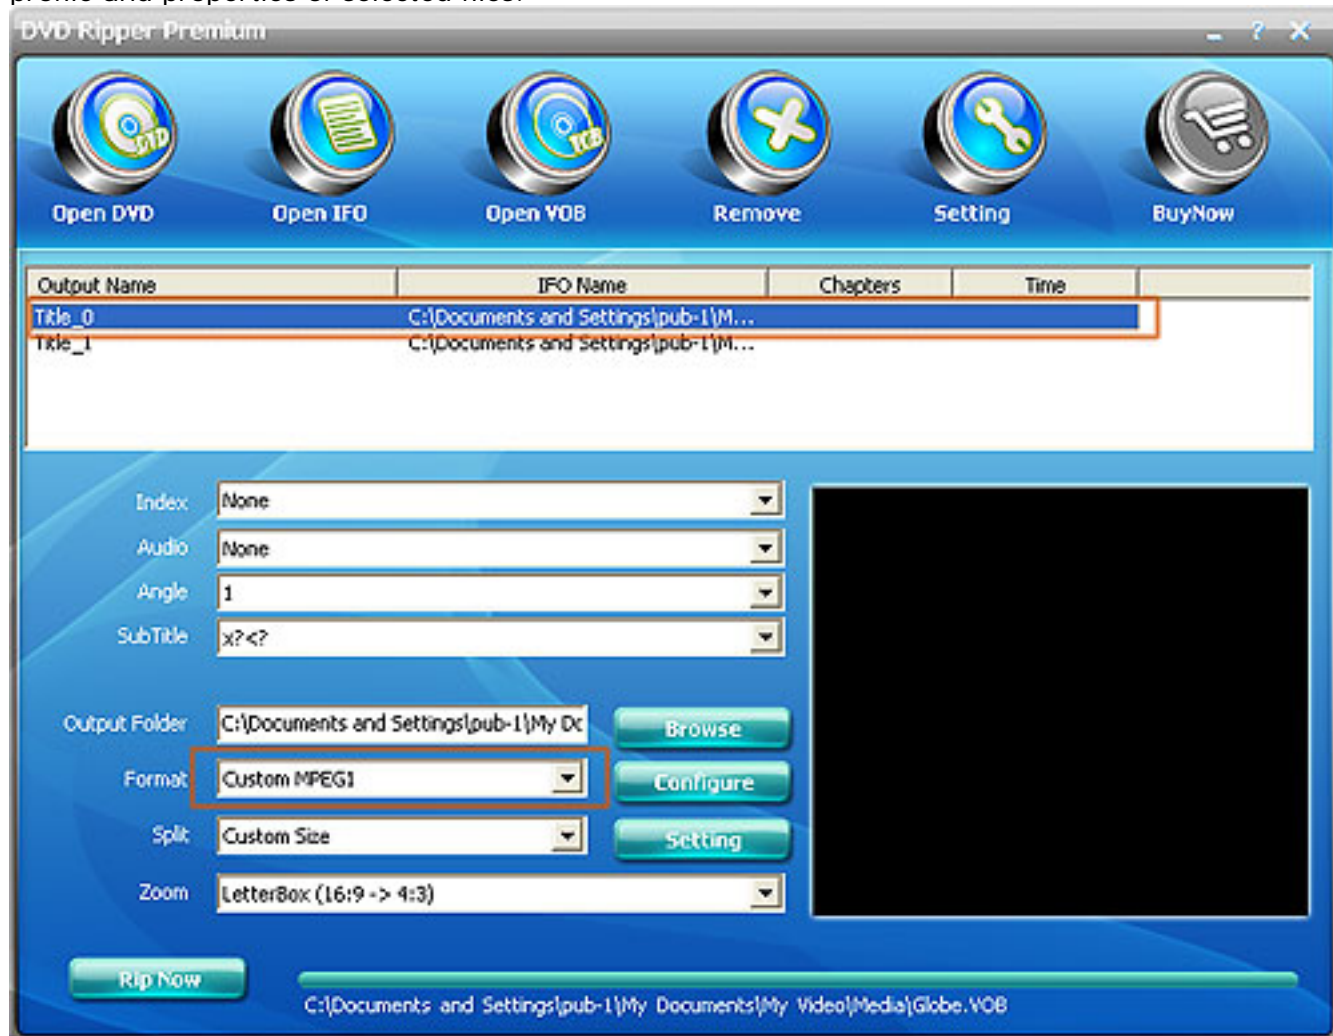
profile and properties of selected files.

DVD Ripper Premium

Open DVD

Open IFO

Open VOB

Remove

Setting

BuyNow

| Output Name | IFO Name | Chapters | Time |
|---|---|---|---|
| Title_0 | C:\Documents and Settings\pub-1\M... | | |
| Title_1 | C:\Documents and Settings\pub-1\M... | | |

Index None

Audio None

Angle 1

SubTitle x?<?

Output Folder C:\Documents and Settings\pub-1\My Dc

Browse

Format Custom MPEG1

Configure

Split Custom Size

Setting

Zoom LetterBox (16:9 -> 4:3)

Rip Now

C:\Documents and Settings\pub-1\My Documents\My Video\Media\Globe.VOB